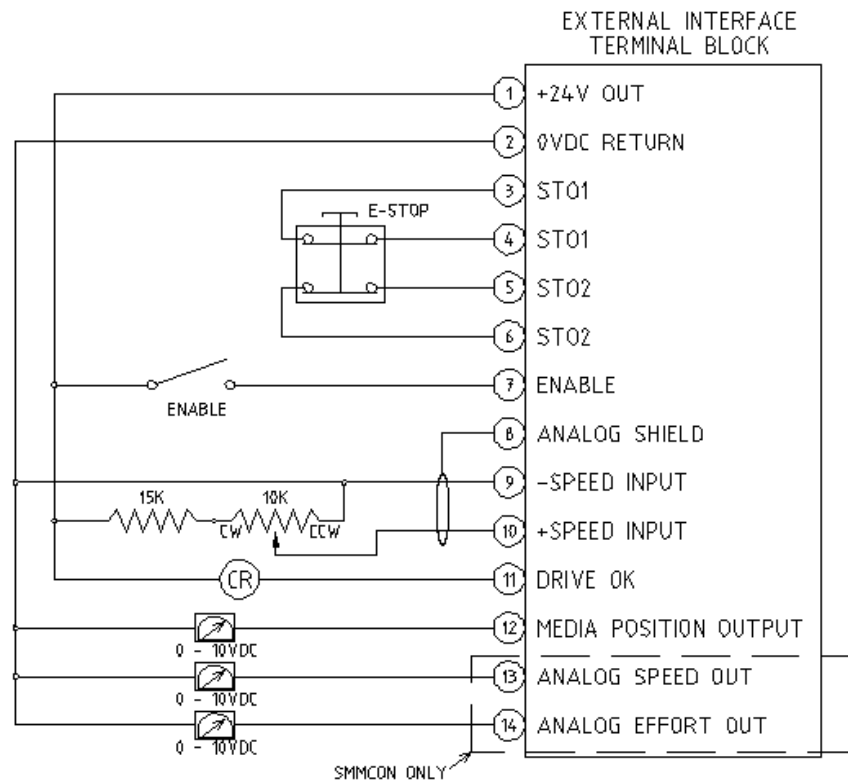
EXTERNAL INTERFACE TERMINAL BLOCK

1 +24V OUT
2 0VDC RETURN
3 STO1
E-STOP
4 STO1
5 STO2
6 STO2
7 ENABLE
ENABLE
8 ANALOG SHIELD
9 -SPEED INPUT
15K
10K
CW
CCW
10 +SPEED INPUT
CR
11 DRIVE OK
12 MEDIA POSITION OUTPUT
0 - 10VDC
13 ANALOG SPEED OUT
0 - 10VDC
14 ANALOG EFFORT OUT
0 - 10VDC
SMMCON ONLY